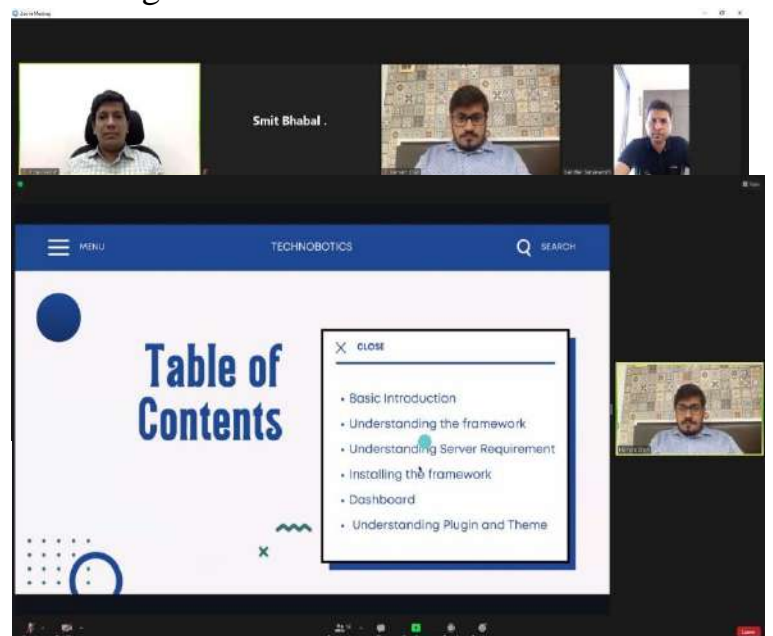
Zoom Meeting

Smit Bhabal .

MENU

TECHNOBOTICS

SEARCH

Table of Contents

CLOSE

• Basic Introduction
• Understanding the framework
• Understanding Server Requirement
• Installing the framework
• Dashboard
• Understanding Plugin and Theme

Leave